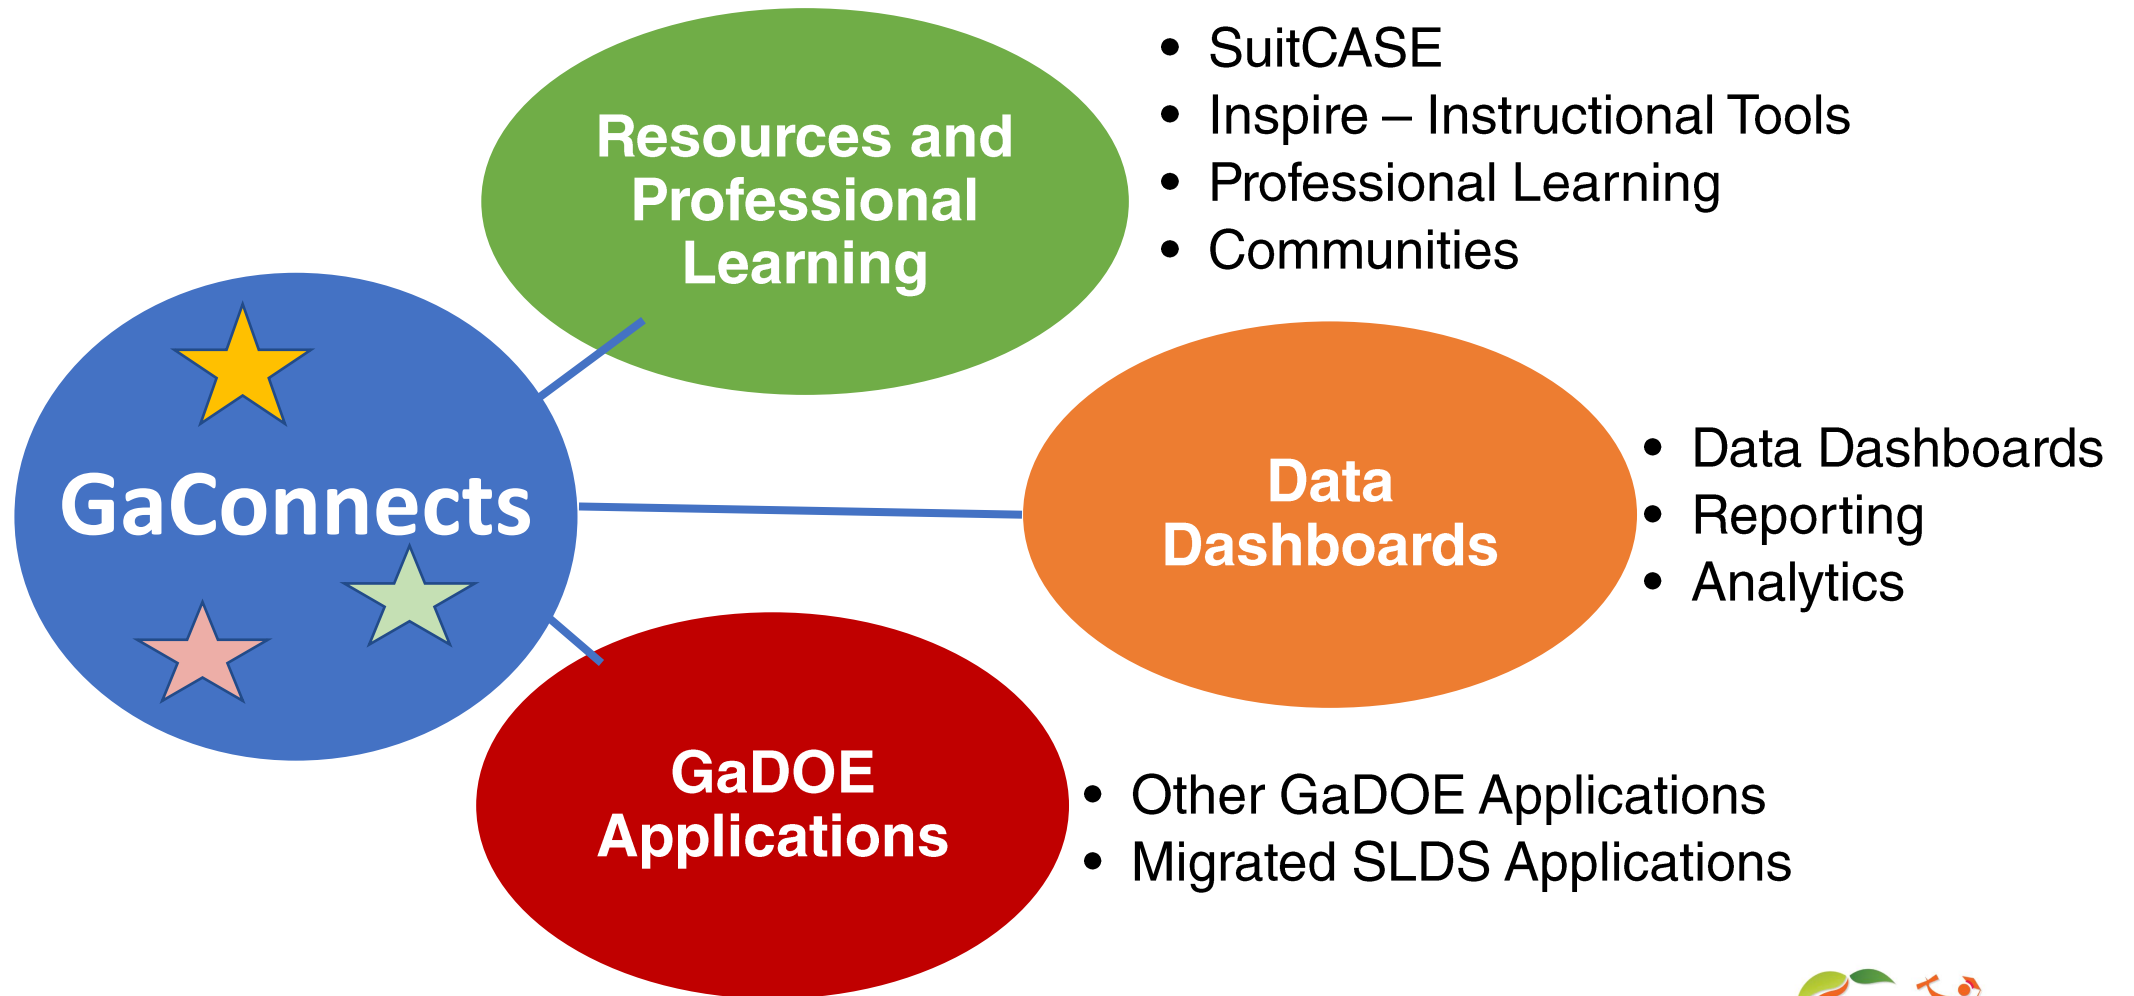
GaConnects

Resources and Professional Learning

- SuitCASE
- Inspire – Instructional Tools
- Professional Learning
- Communities

Data Dashboards

- Data Dashboards
- Reporting
- Analytics

GaDOE Applications

- Other GaDOE Applications
- Migrated SLDS Applications